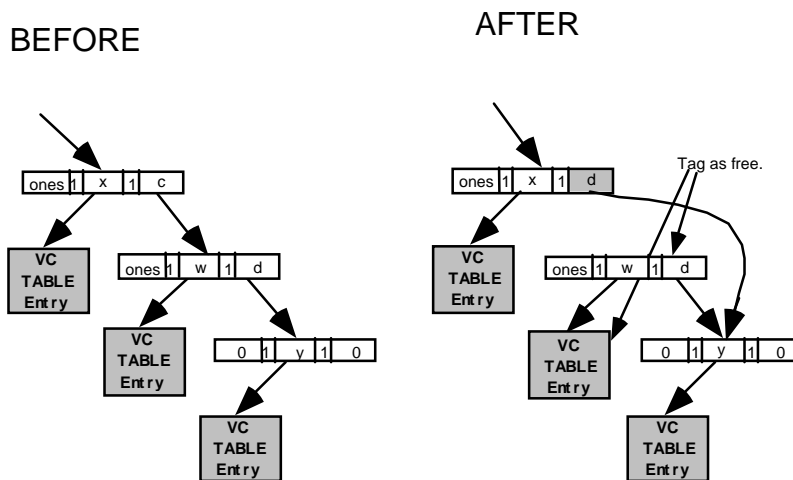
BEFORE

ones 1 x 1 c

VC TABLE Entry

ones 1 w 1 d

VC TABLE Entry

0 1 y 1 0

VC TABLE Entry

AFTER

Tag as free.

ones 1 x 1 d

VC TABLE Entry

ones 1 w 1 d

VC TABLE Entry

0 1 y 1 0

VC TABLE Entry